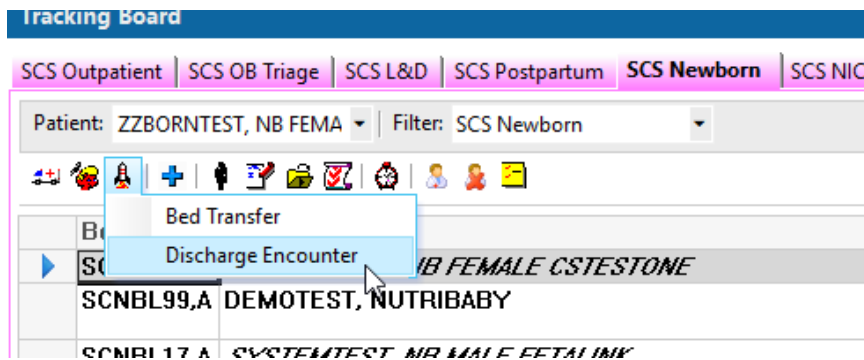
Tracking Board

SCS Outpatient | SCS OB Triage | SCS L&D | SCS Postpartum | SCS Newborn | SCS NIC

Patient: ZZBORNTEST, NB FEMA
Filter: SCS Newborn

Bed Transfer
Discharge Encounter

Be
SC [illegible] NB FEMALE CSTESTONE
SCNBL99,A DEMOTEST, NUTRIBABY
SCNBL17,A SYSTEMTEST, NB MALE FETALINK